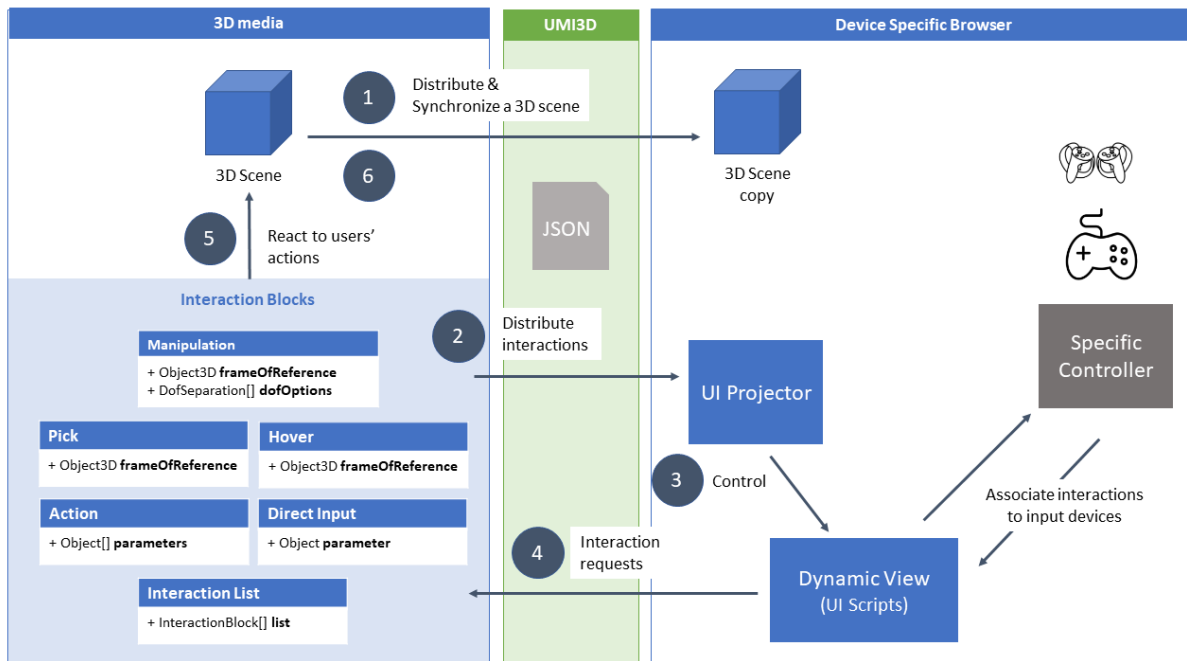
3D media

UMI3D

Device Specific Browser

1

Distribute & Synchronize a 3D scene

3D Scene

6

3D Scene copy

JSON

5

React to users' actions

Interaction Blocks

2

Distribute interactions

Manipulation

+ Object3D **frameOfReference**
+ DofSeparation[] **dofOptions**

UI Projector

Specific Controller

Pick

+ Object3D **frameOfReference**

Hover

+ Object3D **frameOfReference**

3

Control

Associate interactions to input devices

Action

+ Object[] **parameters**

Direct Input

+ Object **parameter**

4

Interaction requests

Dynamic View (UI Scripts)

Interaction List

+ InteractionBlock[] **list**